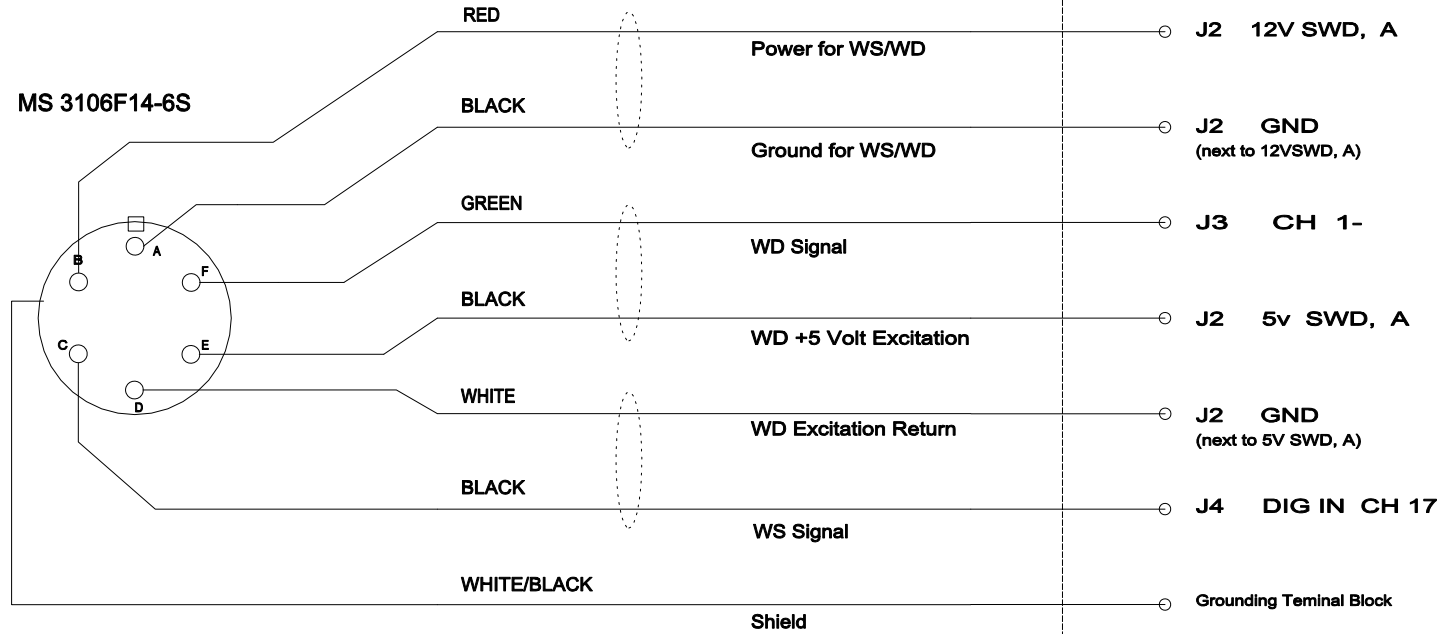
MS 3106F14-6S

A
B
F
C
E
D

RED
Power for WS/WD
J2 12V SWD, A

BLACK
Ground for WS/WD
J2 GND
(next to 12VSWD, A)

GREEN
WD Signal
J3 CH 1-

BLACK
WD +5 Volt Excitation
J2 5v SWD, A

WHITE
WD Excitation Return
J2 GND
(next to 5V SWD, A)

BLACK
WS Signal
J4 DIG IN CH 17

WHITE/BLACK
Shield
Grounding Teminal Block